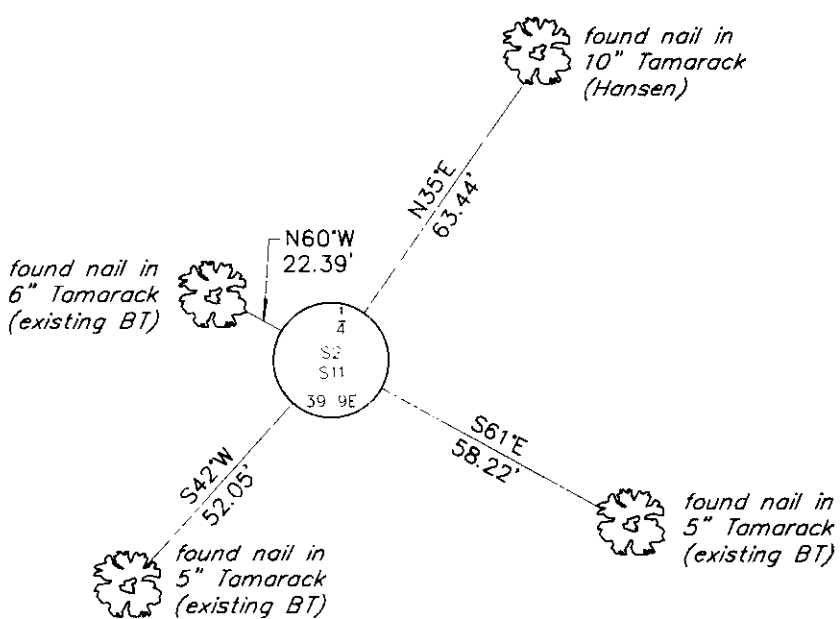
found nail in 10" Tamarack (Hansen)

N35°E 63.44'

N60°W 22.39'

found nail in 6" Tamarack (existing BT)

$\frac{1}{4}$
S2
S11
39 9E

S61°E 58.22'

found nail in 5" Tamarack (existing BT)

S42°W 52.05'

found nail in 5" Tamarack (existing BT)